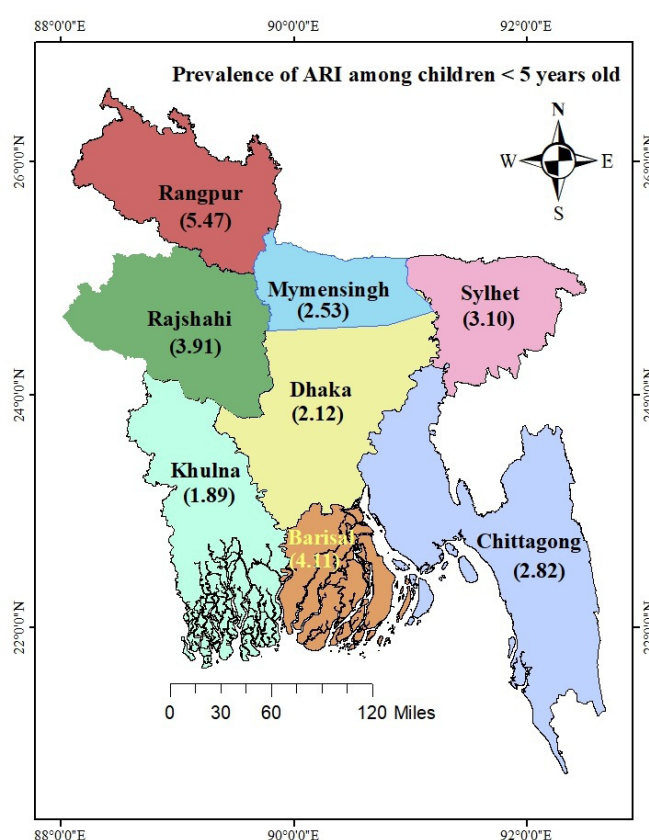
88°0'0"E
90°0'0"E
92°0'0"E

Prevalence of ARI among children < 5 years old

N
W
E
S

26°0'0"N
24°0'0"N
22°0'0"N

Rangpur
(5.47)

Mymensingh
(2.53)

Sylhet
(3.10)

Rajshahi
(3.91)

Dhaka
(2.12)

Khulna
(1.89)

Barisal
(4.11)

Chittagong
(2.82)

0 30 60 120 Miles

88°0'0"E
90°0'0"E
92°0'0"E